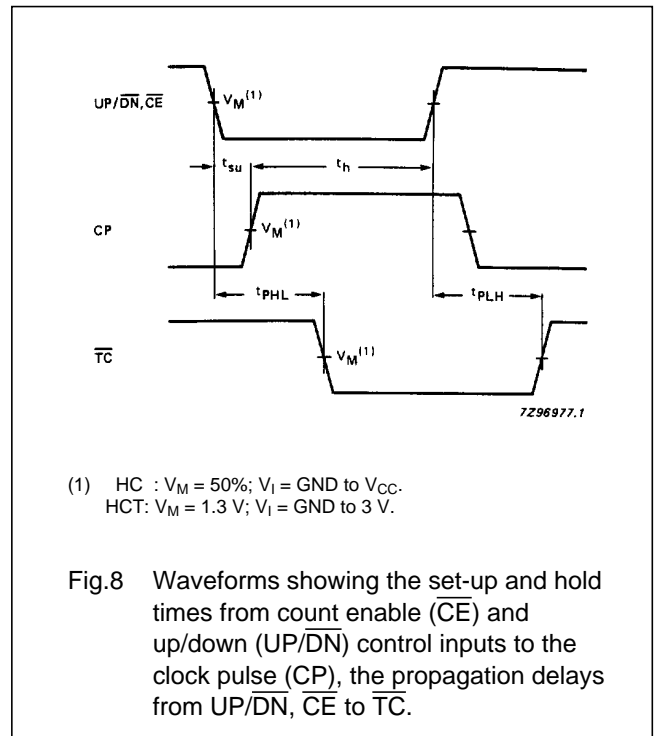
$UP/\overline{DN}, \overline{CE}$

$V_M^{(1)}$

$t_{su}$

$t_h$

CP

$V_M^{(1)}$

$t_{PHL}$

$t_{PLH}$

$\overline{TC}$

$V_M^{(1)}$

7Z96977.1

(1) HC : $V_M$ = 50%; $V_I$ = GND to $V_{CC}$.
HCT: $V_M$ = 1.3 V; $V_I$ = GND to 3 V.

Fig.8 Waveforms showing the set-up and hold times from count enable ($\overline{CE}$) and up/down ($UP/\overline{DN}$) control inputs to the clock pulse (CP), the propagation delays from $UP/\overline{DN}$, $\overline{CE}$ to $\overline{TC}$.